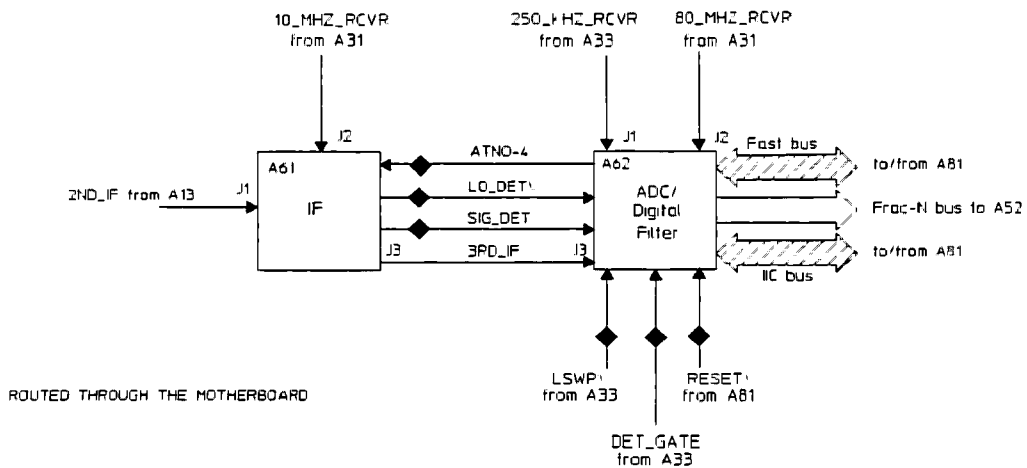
10_MHZ_RCVR
from A31

250_KHZ_RCVR
from A33

80_MHZ_RCVR
from A31

J2

J1

J2

A61

IF

J1

2ND_IF from A13

J3

ATNO-4

LO_DET\

SIG_DET

3RD_IF

A62

ADC/
Digital
Filter

J3

Fast bus

to/from A81

Frac-N bus to A52

to/from A81

IIC bus

LSWP\
from A33

DET_GATE
from A33

RESET\
from A81

ROUTED THROUGH THE MOTHERBOARD